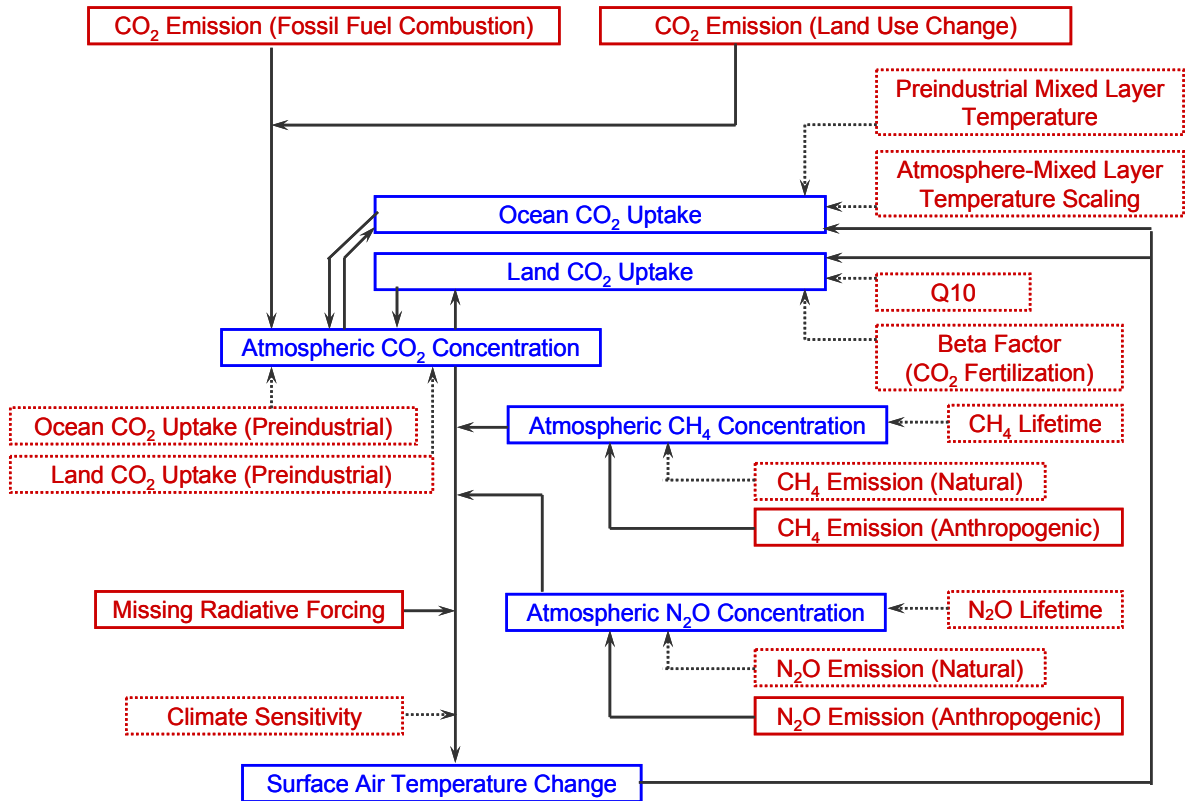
$CO_2$ Emission (Fossil Fuel Combustion)

$CO_2$ Emission (Land Use Change)

Preindustrial Mixed Layer Temperature

Atmosphere-Mixed Layer Temperature Scaling

Ocean $CO_2$ Uptake

Land $CO_2$ Uptake

Q10

Beta Factor ($CO_2$ Fertilization)

Atmospheric $CO_2$ Concentration

Ocean $CO_2$ Uptake (Preindustrial)

Land $CO_2$ Uptake (Preindustrial)

Atmospheric $CH_4$ Concentration

$CH_4$ Lifetime

$CH_4$ Emission (Natural)

$CH_4$ Emission (Anthropogenic)

Missing Radiative Forcing

Atmospheric $N_2O$ Concentration

$N_2O$ Lifetime

$N_2O$ Emission (Natural)

$N_2O$ Emission (Anthropogenic)

Climate Sensitivity

Surface Air Temperature Change